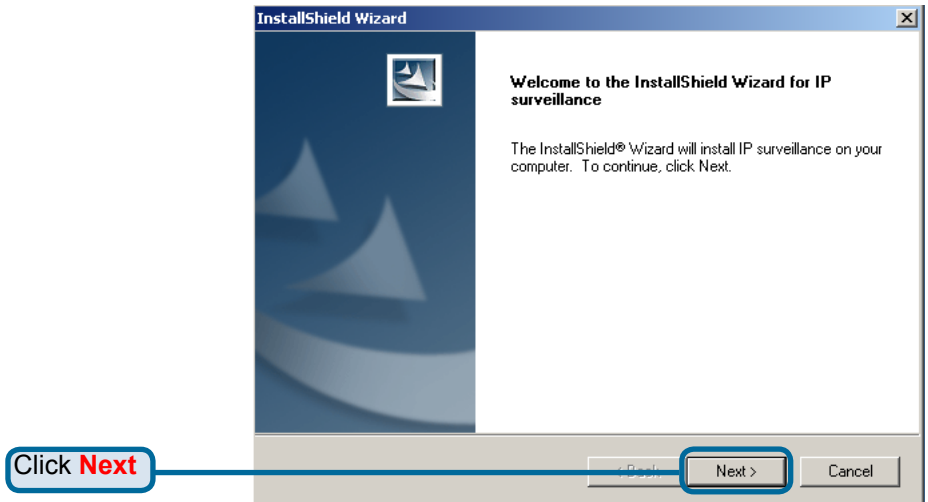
InstallShield Wizard

Welcome to the InstallShield Wizard for IP surveillance

The InstallShield® Wizard will install IP surveillance on your computer. To continue, click Next.

Click **Next**

< Back

Next >

Cancel